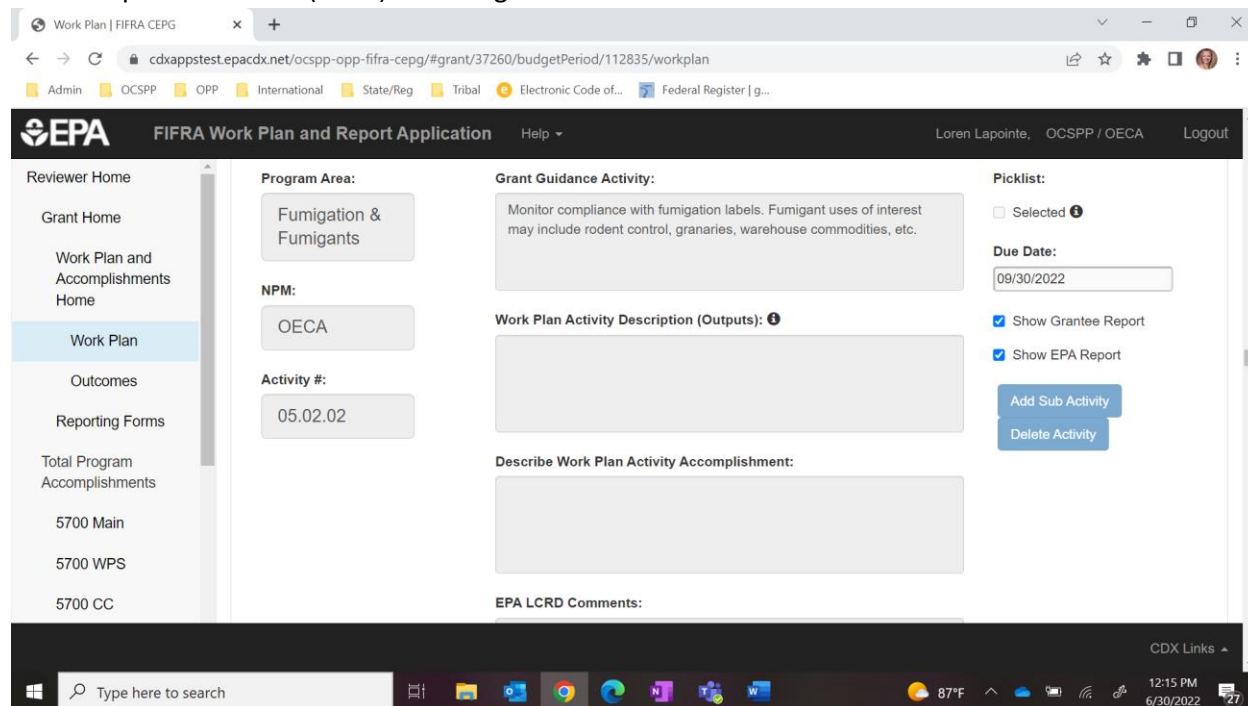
Work Plan | FIFRA CEPG

cdxappstest.epacdx.net/ocspp-opp-fifra-cepg/#grant/37260/budgetPeriod/112835/workplan

Admin OCSPP OPP International State/Reg Tribal Electronic Code of... Federal Register | g...

EPA FIFRA Work Plan and Report Application Help

Loren Lapointe, OCSPP / OECA Logout

Reviewer Home

Grant Home

Work Plan and Accomplishments Home

Work Plan

Outcomes

Reporting Forms

Total Program Accomplishments

5700 Main

5700 WPS

5700 CC

Program Area:

Fumigation & Fumigants

NPM:

OECA

Activity #:

05.02.02

Grant Guidance Activity:

Monitor compliance with fumigation labels. Fumigant uses of interest may include rodent control, granaries, warehouse commodities, etc.

Work Plan Activity Description (Outputs):

Describe Work Plan Activity Accomplishment:

EPA LCRD Comments:

Picklist:

Selected

Due Date:

09/30/2022

Show Grantee Report

Show EPA Report

Add Sub Activity

Delete Activity

CDX Links

Type here to search

87°F

12:15 PM
6/30/2022

27